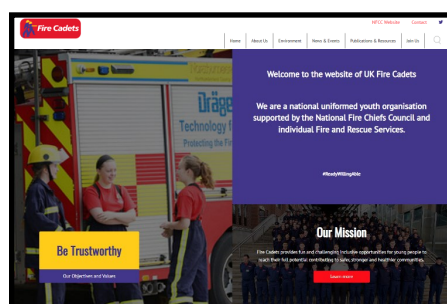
Fire Cadets

NFCC Website Contact

Home About Us Environment News & Events Publications & Resources Join Us

Dräger Technology f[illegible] Protecting the F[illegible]

Welcome to the website of UK Fire Cadets

We are a national uniformed youth organisation supported by the National Fire Chiefs Council and individual Fire and Rescue Services.

#ReadyWillingAble

Be Trustworthy

Our Objectives and Values

Our Mission

Fire Cadets provides fun and challenging inclusive opportunities for young people to reach their full potential contributing to safer, stronger and healthier communities.

Learn more